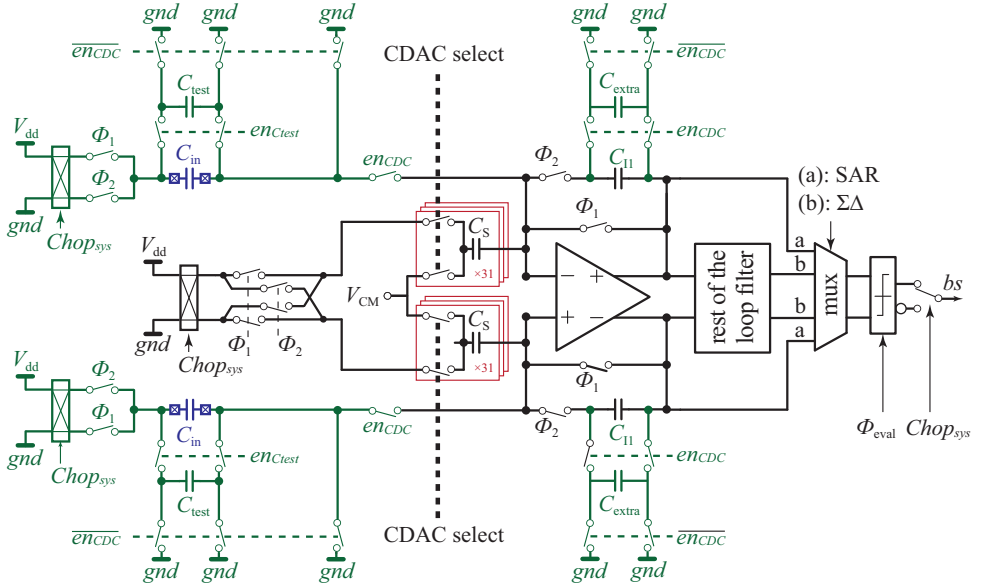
gnd gnd gnd
$\overline{en_{CDC}}$
$C_{test}$
$en_{Ctest}$
$V_{dd}$
$\Phi_1$
$C_{in}$
$\Phi_2$
gnd
$Chop_{sys}$
$en_{CDC}$
CDAC select
gnd gnd
$\overline{en_{CDC}}$
$C_{extra}$
$en_{CDC}$
$\Phi_2$
$C_{I1}$
$\Phi_1$
$C_S$
×31
$V_{dd}$
gnd
$Chop_{sys}$
$\Phi_1$
$\Phi_2$
$V_{CM}$
$C_S$
×31
−
+
+
−
rest of the loop filter
(a): SAR
(b): ΣΔ
a
b
b
a
mux
bs
$\Phi_{eval}$
$Chop_{sys}$
$\Phi_1$
$V_{dd}$
$\Phi_2$
$\Phi_1$
gnd
$Chop_{sys}$
$C_{in}$
$en_{Ctest}$
$C_{test}$
$\overline{en_{CDC}}$
gnd gnd gnd
$en_{CDC}$
$\Phi_2$
$C_{I1}$
$en_{CDC}$
$C_{extra}$
$\overline{en_{CDC}}$
gnd gnd
CDAC select